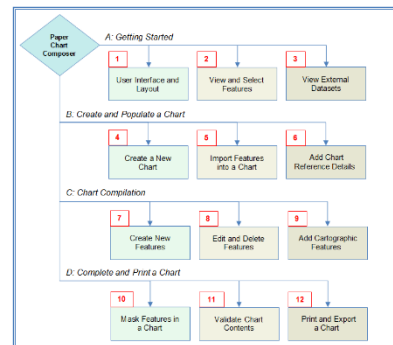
Paper Chart Composer

A: Getting Started

1
User Interface and Layout

2
View and Select Features

3
View External Datasets

B: Create and Populate a Chart

4
Create a New Chart

5
Import Features into a Chart

6
Add Chart Reference Details

C: Chart Compilation

7
Create New Features

8
Edit and Delete Features

9
Add Cartographic Features

D: Complete and Print a Chart

10
Mask Features in a Chart

11
Validate Chart Contents

12
Print and Export a Chart